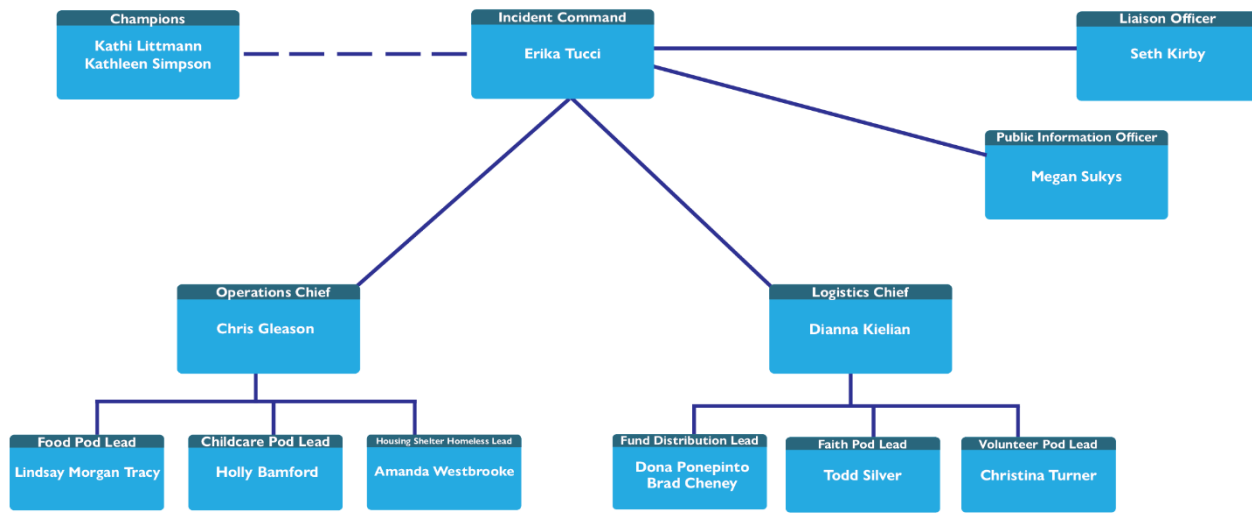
Champions
Kathi Littmann
Kathleen Simpson

Incident Command
Erika Tucci

Liaison Officer
Seth Kirby

Public Information Officer
Megan Sukys

Operations Chief
Chris Gleason

Logistics Chief
Dianna Kielian

Food Pod Lead
Lindsay Morgan Tracy

Childcare Pod Lead
Holly Bamford

Housing Shelter Homeless Lead
Amanda Westbrooke

Fund Distribution Lead
Dona Ponepinto
Brad Cheney

Faith Pod Lead
Todd Silver

Volunteer Pod Lead
Christina Turner